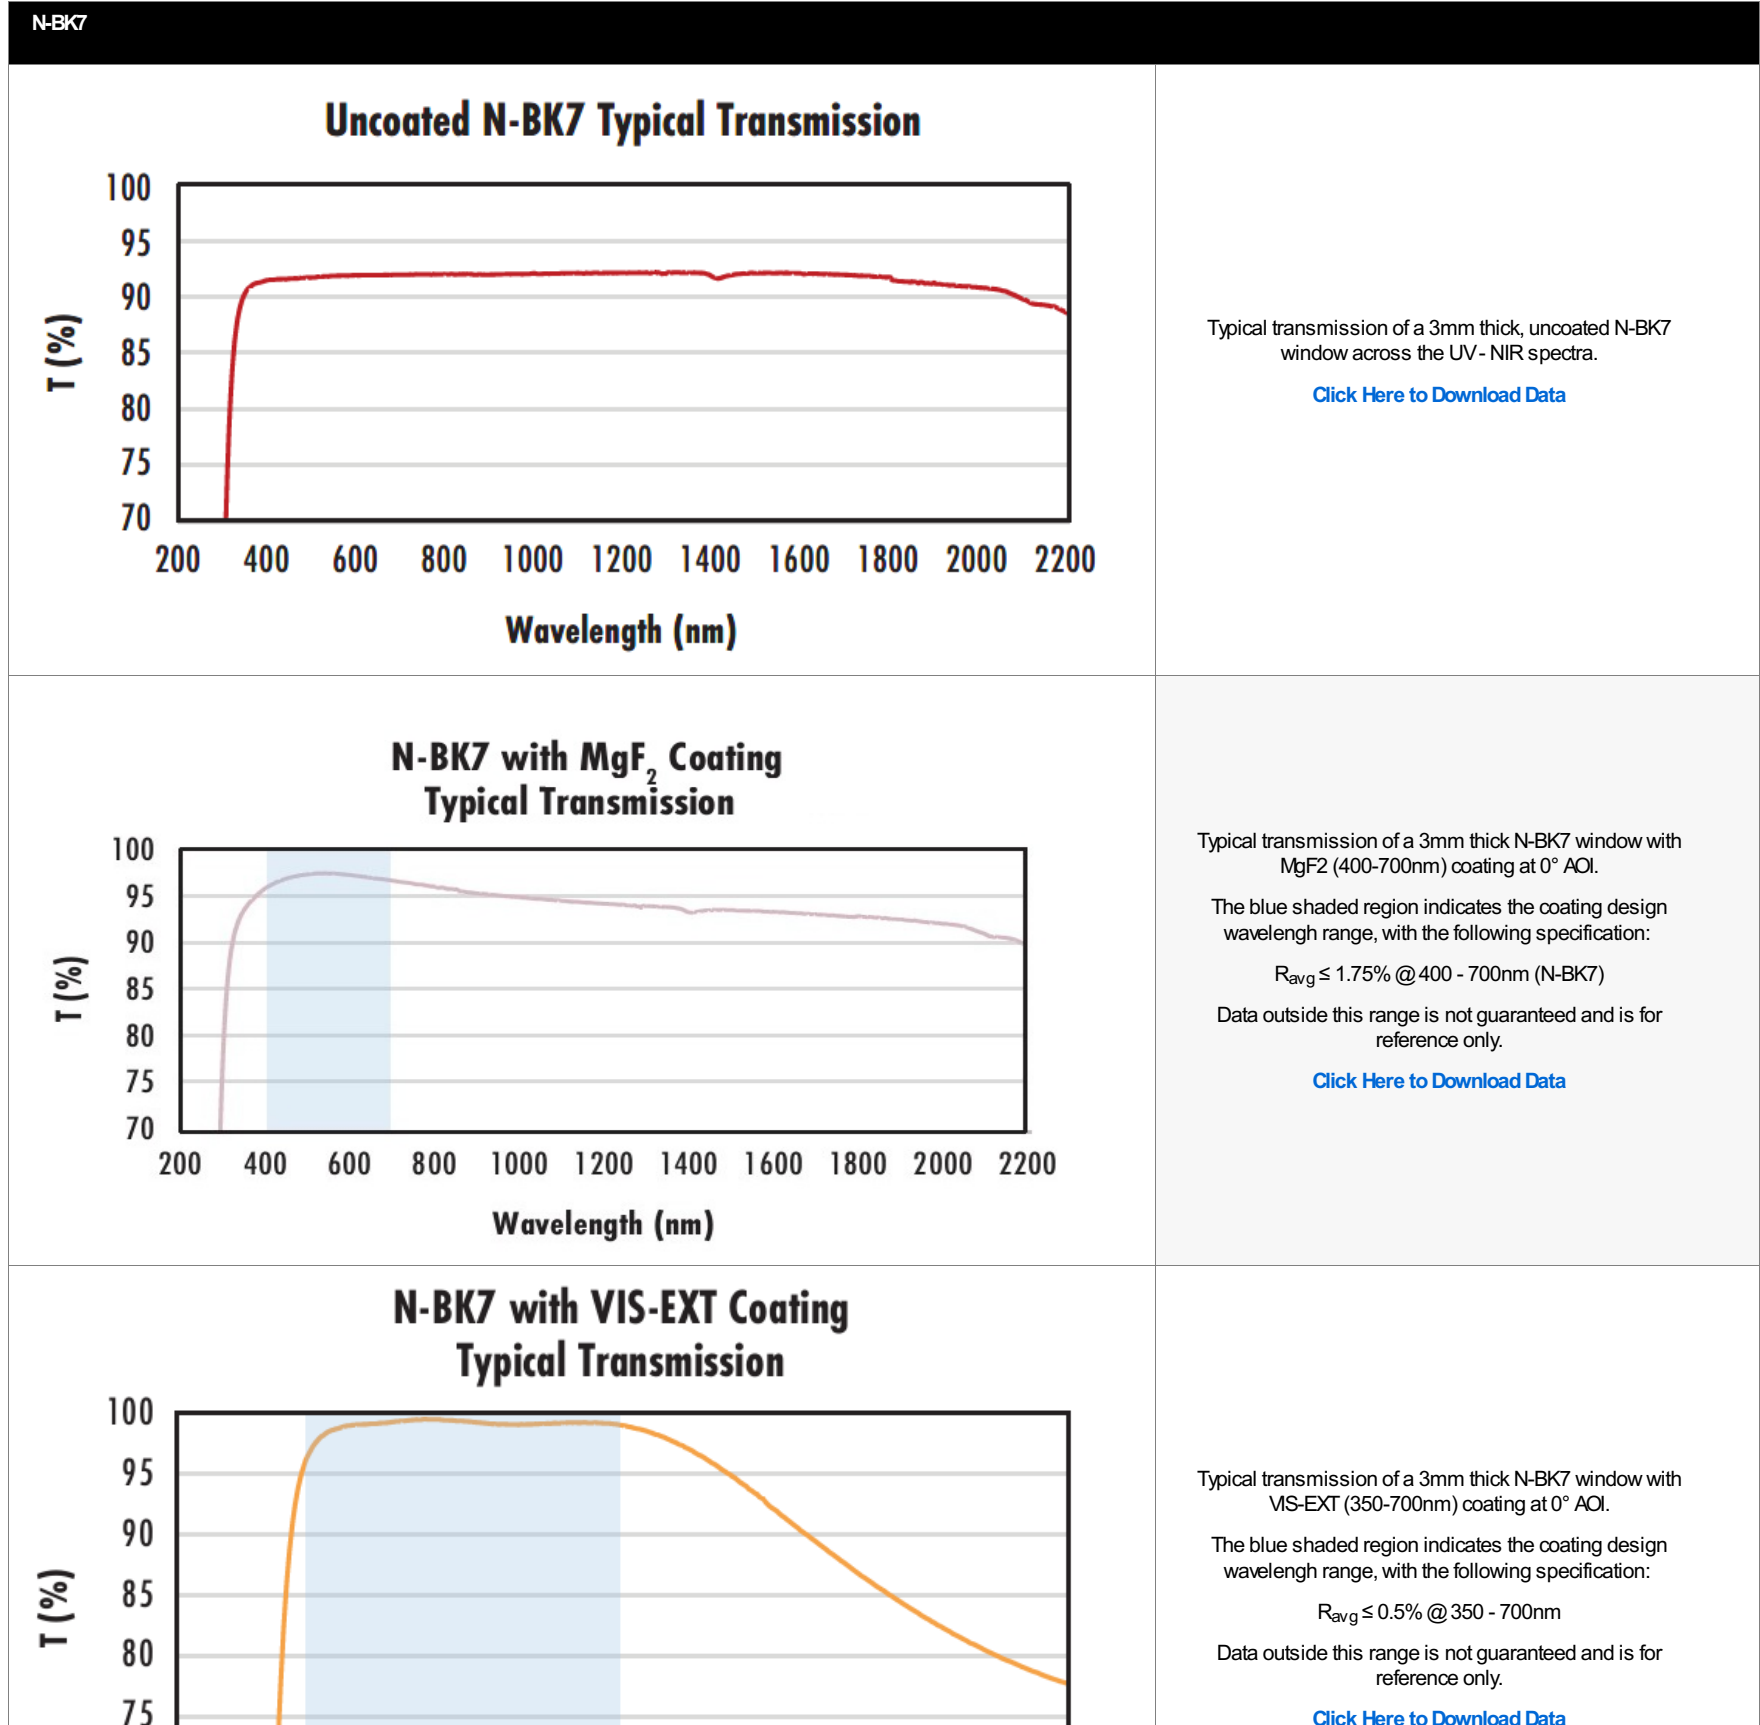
N-BK7

Uncoated N-BK7 Typical Transmission

100
95
90
85
80
75
70

T (%)

200 400 600 800 1000 1200 1400 1600 1800 2000 2200

Wavelength (nm)

Typical transmission of a 3mm thick, uncoated N-BK7 window across the UV - NIR spectra.

Click Here to Download Data

N-BK7 with $MgF_2$ Coating Typical Transmission

100
95
90
85
80
75
70

T (%)

200 400 600 800 1000 1200 1400 1600 1800 2000 2200

Wavelength (nm)

Typical transmission of a 3mm thick N-BK7 window with MgF2 (400-700nm) coating at 0° AOI.

The blue shaded region indicates the coating design wavelengh range, with the following specification:

$R_{avg}$ ≤ 1.75% @ 400 - 700nm (N-BK7)

Data outside this range is not guaranteed and is for reference only.

Click Here to Download Data

N-BK7 with VIS-EXT Coating Typical Transmission

100
95
90
85
80
75

T (%)

Typical transmission of a 3mm thick N-BK7 window with VIS-EXT (350-700nm) coating at 0° AOI.

The blue shaded region indicates the coating design wavelengh range, with the following specification:

$R_{avg}$ ≤ 0.5% @ 350 - 700nm

Data outside this range is not guaranteed and is for reference only.

Click Here to Download Data